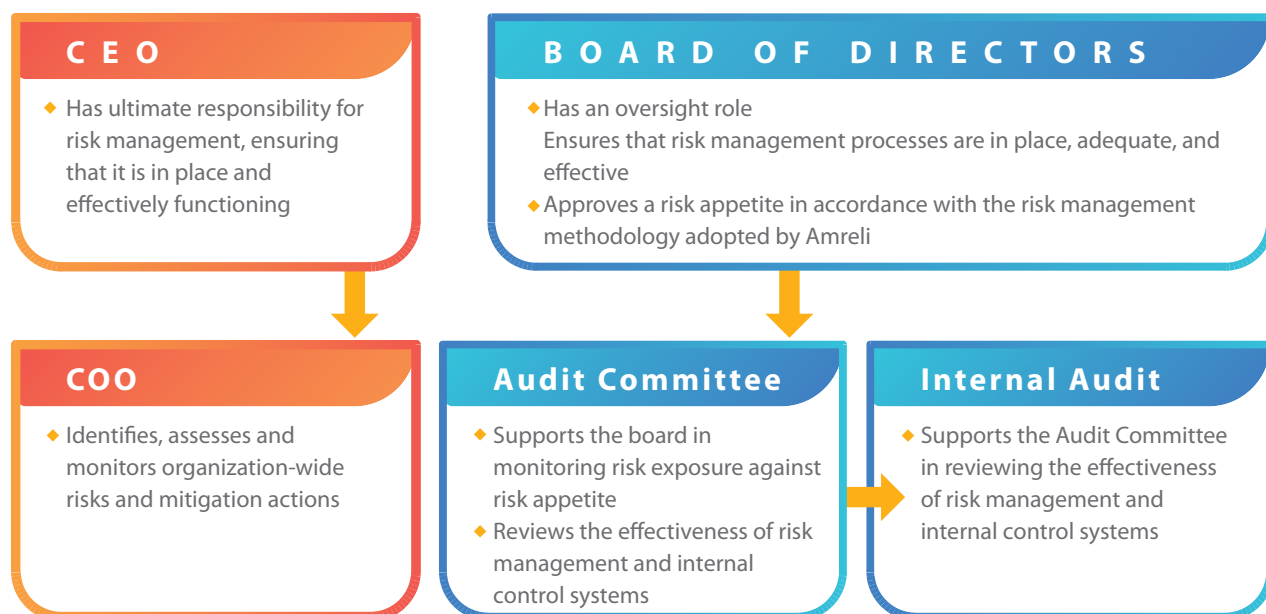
CEO

◆ Has ultimate responsibility for risk management, ensuring that it is in place and effectively functioning

BOARD OF DIRECTORS

◆ Has an oversight role
Ensures that risk management processes are in place, adequate, and effective

◆ Approves a risk appetite in accordance with the risk management methodology adopted by Amreli

COO

◆ Identifies, assesses and monitors organization-wide risks and mitigation actions

Audit Committee

◆ Supports the board in monitoring risk exposure against risk appetite

◆ Reviews the effectiveness of risk management and internal control systems

Internal Audit

◆ Supports the Audit Committee in reviewing the effectiveness of risk management and internal control systems